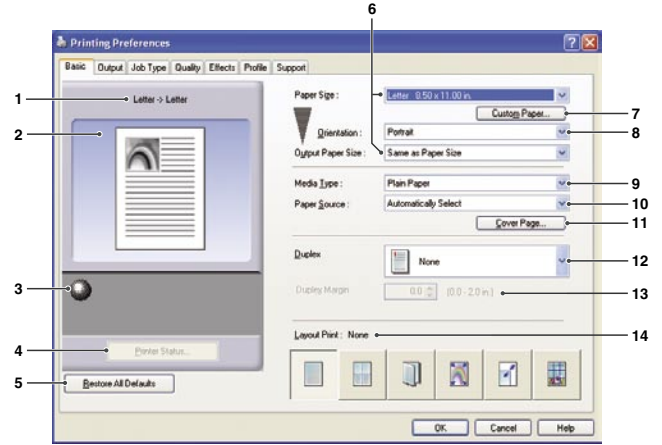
Printing Preferences

Basic | Output | Job Type | Quality | Effects | Profile | Support

6

1 Letter -> Letter

2

Paper Size : Letter 8.50 x 11.00 in.

Custom Paper... 7

Orientation : Portrait 8

Output Paper Size : Same as Paper Size

Media Type : Plain Paper 9

Paper Source : Automatically Select 10

Cover Page... 11

Duplex None 12

3

Duplex Margin 0.0 [0.0 - 2.0 in.] 13

Layout Print : None 14

4 Printer Status...

5 Restore All Defaults

OK Cancel Help